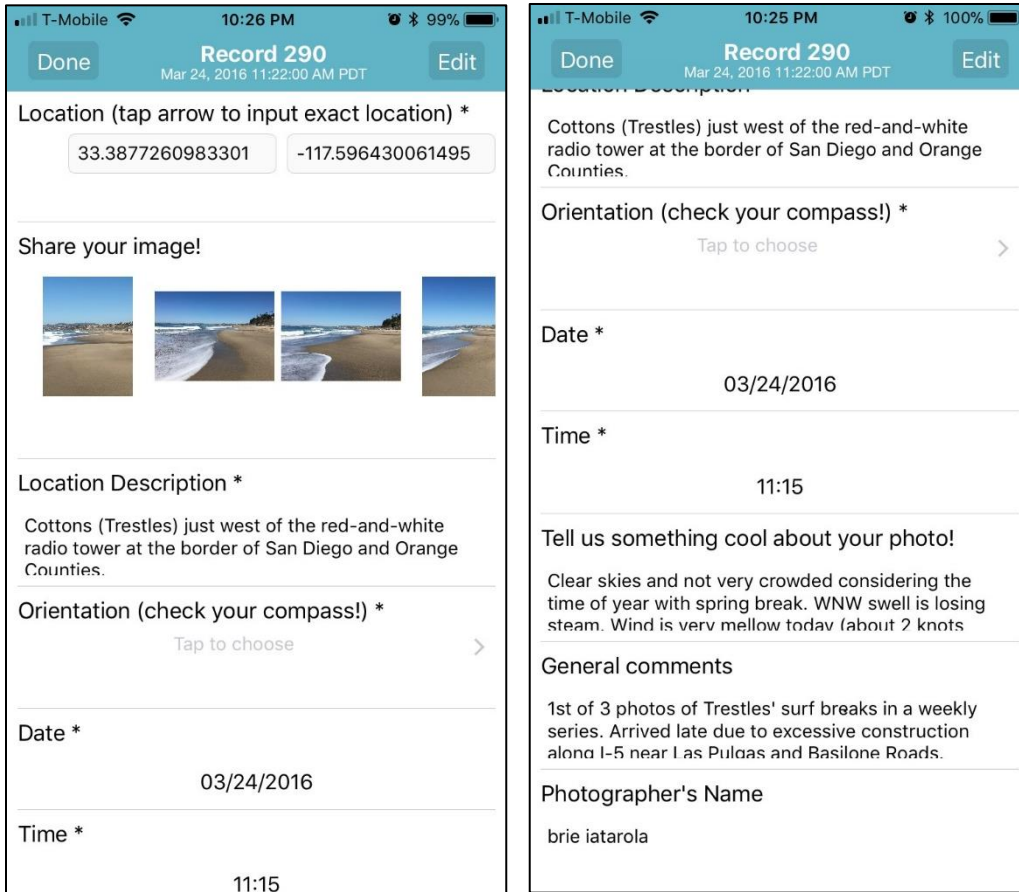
T-Mobile 10:26 PM 99%

Done Record 290 Edit
Mar 24, 2016 11:22:00 AM PDT

Location (tap arrow to input exact location) *

33.3877260983301 -117.596430061495

Share your image!

Location Description *

Cottons (Trestles) just west of the red-and-white radio tower at the border of San Diego and Orange Counties.

Orientation (check your compass!) *

Tap to choose

Date *

03/24/2016

Time *

11:15

T-Mobile 10:25 PM 100%

Done Record 290 Edit
Mar 24, 2016 11:22:00 AM PDT

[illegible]

Cottons (Trestles) just west of the red-and-white radio tower at the border of San Diego and Orange Counties.

Orientation (check your compass!) *

Tap to choose

Date *

03/24/2016

Time *

11:15

Tell us something cool about your photo!

Clear skies and not very crowded considering the time of year with spring break. WNW swell is losing steam. Wind is very mellow today (about 2 knots

General comments

1st of 3 photos of Trestles' surf breaks in a weekly series. Arrived late due to excessive construction along I-5 near Las Pulgas and Basilone Roads.

Photographer's Name

brie iatarola